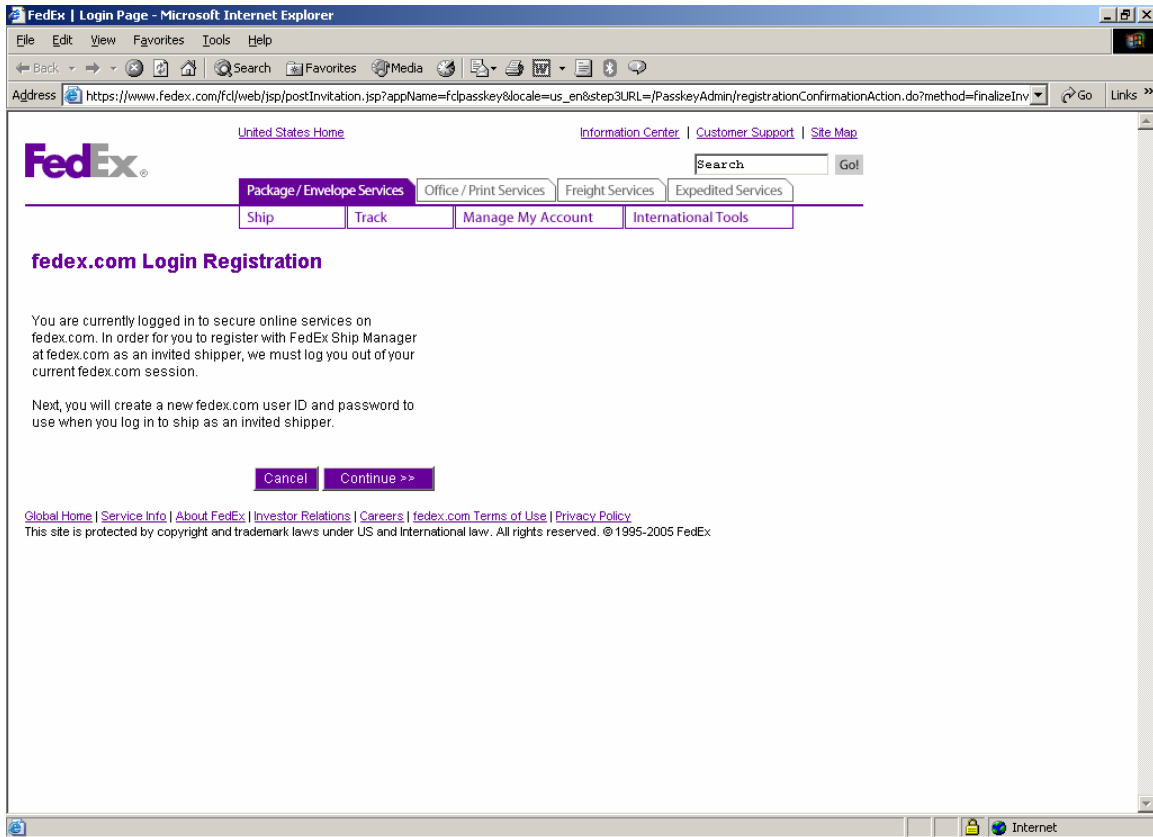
FedEx | Login Page - Microsoft Internet Explorer

File Edit View Favorites Tools Help

Back Search Favorites Media

Address https://www.fedex.com/fcl/web/jsp/postInvitation.jsp?appName=fclpasskey&locale=us_en&step3URL=/PasskeyAdmin/registrationConfirmationAction.do?method=finalizeInv Go Links »

FedEx.

United States Home

Information Center | Customer Support | Site Map

Search Go!

Package / Envelope Services | Office / Print Services | Freight Services | Expedited Services

Ship | Track | Manage My Account | International Tools

fedex.com Login Registration

You are currently logged in to secure online services on fedex.com. In order for you to register with FedEx Ship Manager at fedex.com as an invited shipper, we must log you out of your current fedex.com session.

Next, you will create a new fedex.com user ID and password to use when you log in to ship as an invited shipper.

Cancel Continue >>

Global Home | Service Info | About FedEx | Investor Relations | Careers | fedex.com Terms of Use | Privacy Policy
This site is protected by copyright and trademark laws under US and International law. All rights reserved. © 1995-2005 FedEx

Internet